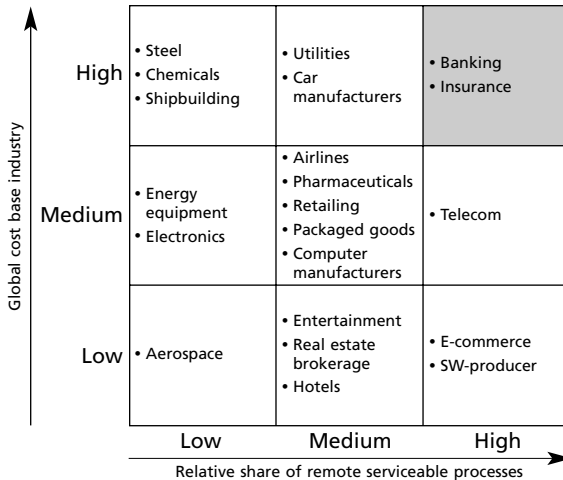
Global cost base industry

| | Low | Medium | High |
|---|---|---|---|
| High | • Steel • Chemicals • Shipbuilding | • Utilities • Car manufacturers | • Banking • Insurance |
| Medium | • Energy equipment • Electronics | • Airlines • Pharmaceuticals • Retailing • Packaged goods • Computer manufacturers | • Telecom |
| Low | • Aerospace | • Entertainment • Real estate brokerage • Hotels | • E-commerce • SW-producer |

Relative share of remote serviceable processes